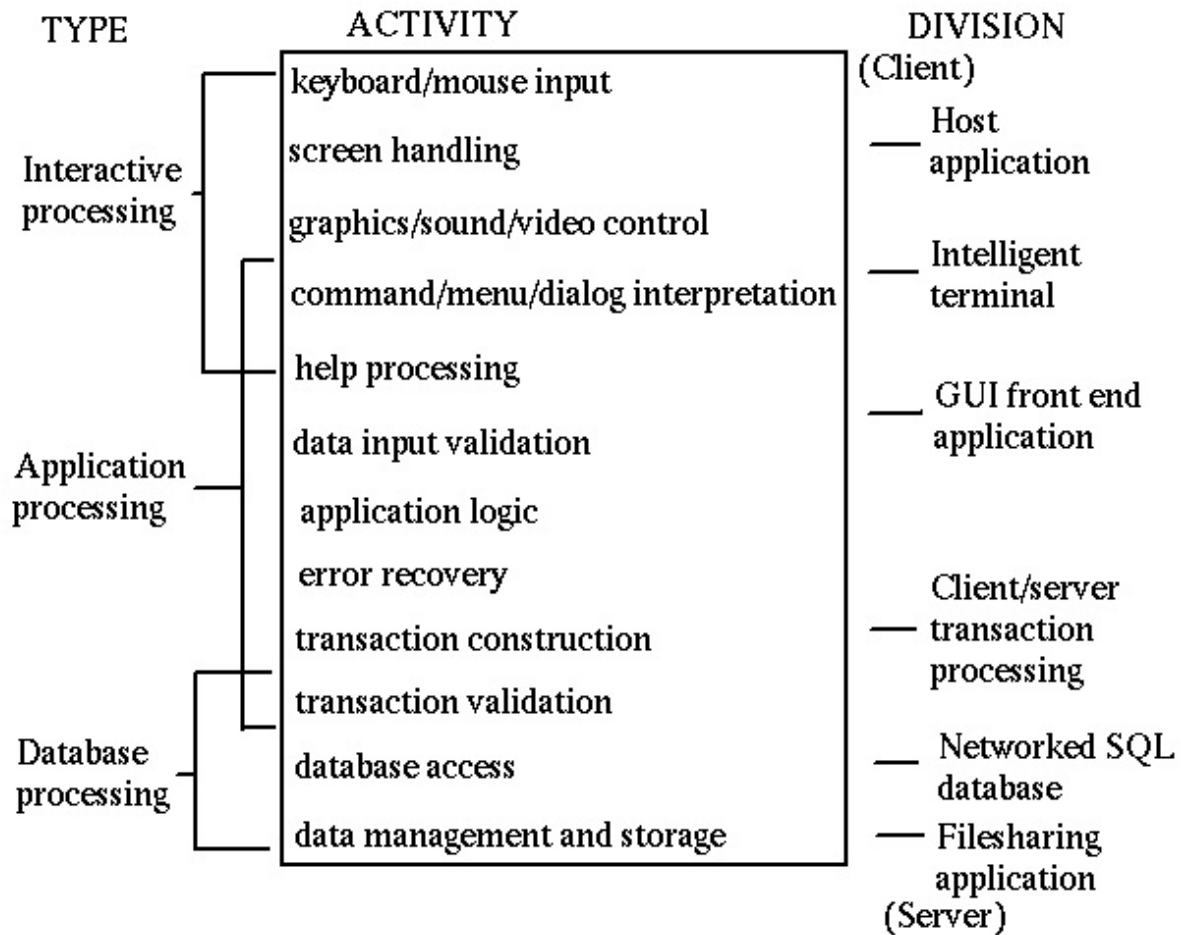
TYPE

Interactive processing

Application processing

Database processing

ACTIVITY

keyboard/mouse input

screen handling

graphics/sound/video control

command/menu/dialog interpretation

help processing

data input validation

application logic

error recovery

transaction construction

transaction validation

database access

data management and storage

DIVISION

(Client)

Host application

Intelligent terminal

GUI front end application

Client/server transaction processing

Networked SQL database

Filesharing application

(Server)